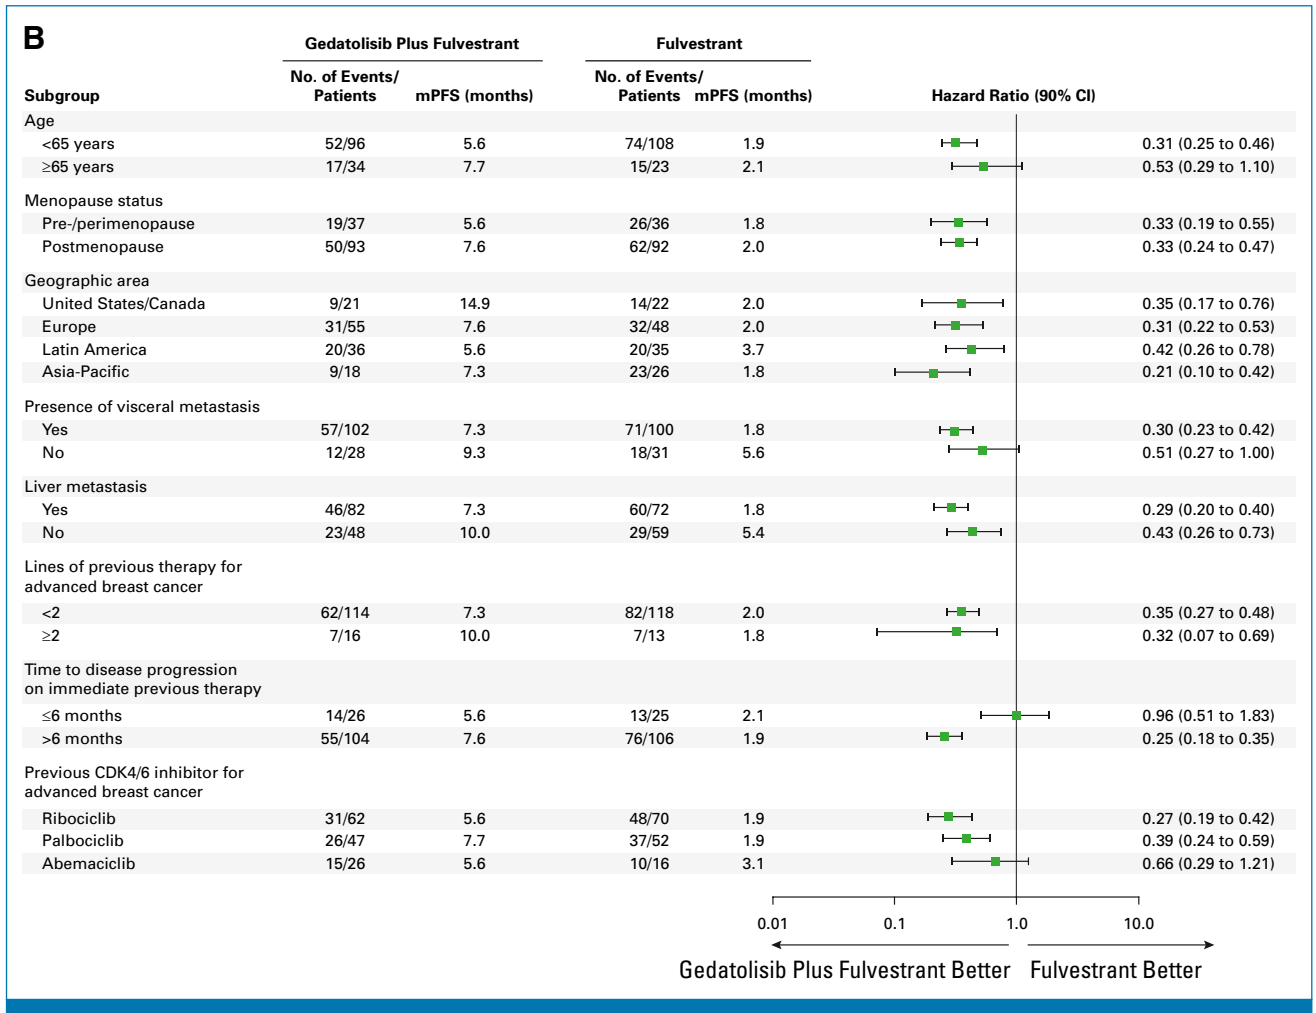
B

| Subgroup | Gedatolisib Plus Fulvestrant No. of Events/ Patients | Gedatolisib Plus Fulvestrant mPFS (months) | Fulvestrant No. of Events/ Patients | Fulvestrant mPFS (months) | Hazard Ratio (90% CI) |
|---|---|---|---|---|---|
| Age | | | | | |
| <65 years | 52/96 | 5.6 | 74/108 | 1.9 | 0.31 (0.25 to 0.46) |
| ≥65 years | 17/34 | 7.7 | 15/23 | 2.1 | 0.53 (0.29 to 1.10) |
| Menopause status | | | | | |
| Pre-/perimenopause | 19/37 | 5.6 | 26/36 | 1.8 | 0.33 (0.19 to 0.55) |
| Postmenopause | 50/93 | 7.6 | 62/92 | 2.0 | 0.33 (0.24 to 0.47) |
| Geographic area | | | | | |
| United States/Canada | 9/21 | 14.9 | 14/22 | 2.0 | 0.35 (0.17 to 0.76) |
| Europe | 31/55 | 7.6 | 32/48 | 2.0 | 0.31 (0.22 to 0.53) |
| Latin America | 20/36 | 5.6 | 20/35 | 3.7 | 0.42 (0.26 to 0.78) |
| Asia-Pacific | 9/18 | 7.3 | 23/26 | 1.8 | 0.21 (0.10 to 0.42) |
| Presence of visceral metastasis | | | | | |
| Yes | 57/102 | 7.3 | 71/100 | 1.8 | 0.30 (0.23 to 0.42) |
| No | 12/28 | 9.3 | 18/31 | 5.6 | 0.51 (0.27 to 1.00) |
| Liver metastasis | | | | | |
| Yes | 46/82 | 7.3 | 60/72 | 1.8 | 0.29 (0.20 to 0.40) |
| No | 23/48 | 10.0 | 29/59 | 5.4 | 0.43 (0.26 to 0.73) |
| Lines of previous therapy for advanced breast cancer | | | | | |
| <2 | 62/114 | 7.3 | 82/118 | 2.0 | 0.35 (0.27 to 0.48) |
| ≥2 | 7/16 | 10.0 | 7/13 | 1.8 | 0.32 (0.07 to 0.69) |
| Time to disease progression on immediate previous therapy | | | | | |
| ≤6 months | 14/26 | 5.6 | 13/25 | 2.1 | 0.96 (0.51 to 1.83) |
| >6 months | 55/104 | 7.6 | 76/106 | 1.9 | 0.25 (0.18 to 0.35) |
| Previous CDK4/6 inhibitor for advanced breast cancer | | | | | |
| Ribociclib | 31/62 | 5.6 | 48/70 | 1.9 | 0.27 (0.19 to 0.42) |
| Palbociclib | 26/47 | 7.7 | 37/52 | 1.9 | 0.39 (0.24 to 0.59) |
| Abemaciclib | 15/26 | 5.6 | 10/16 | 3.1 | 0.66 (0.29 to 1.21) |

0.01 0.1 1.0 10.0

Gedatolisib Plus Fulvestrant Better Fulvestrant Better